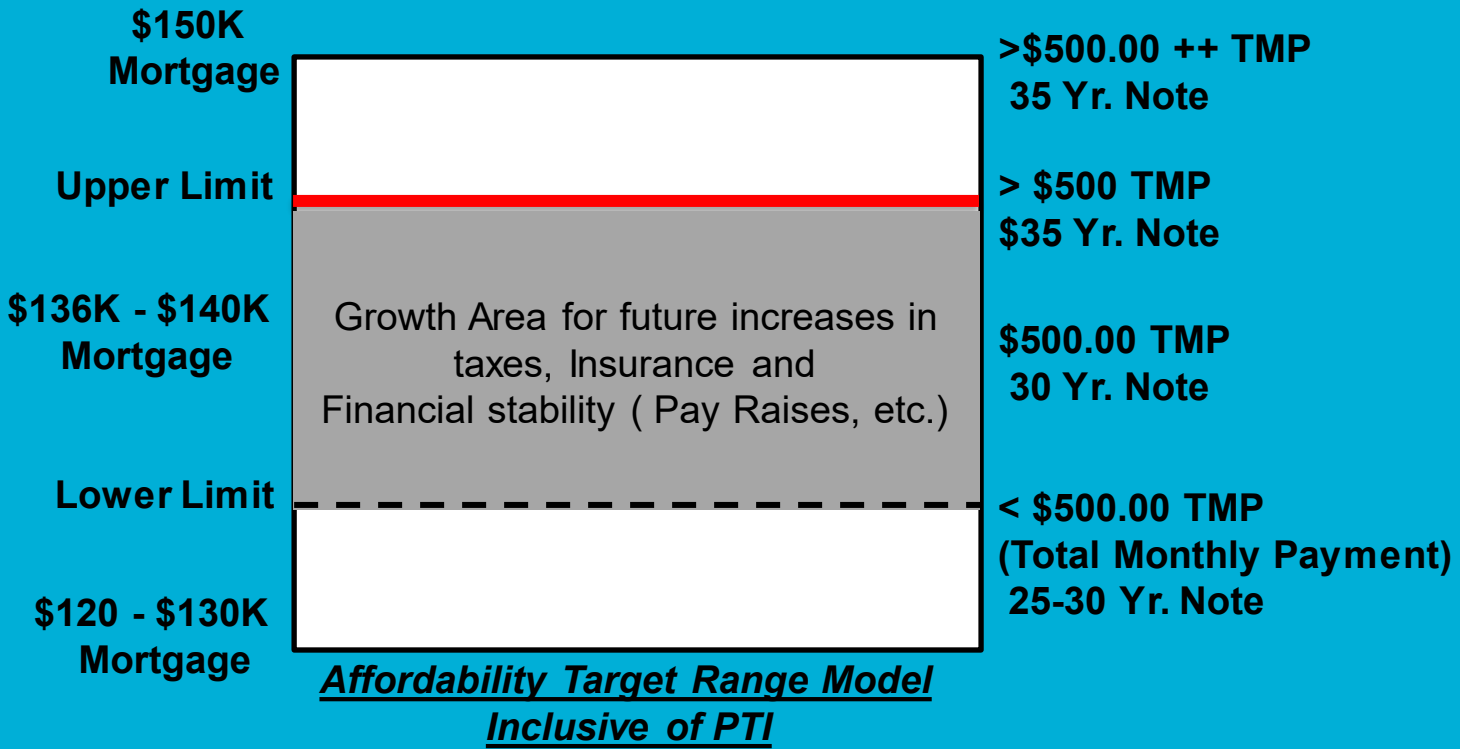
$150K
Mortgage

>$500.00 ++ TMP
35 Yr. Note

Upper Limit

> $500 TMP
$35 Yr. Note

$136K - $140K
Mortgage

Growth Area for future increases in taxes, Insurance and Financial stability ( Pay Raises, etc.)

$500.00 TMP
30 Yr. Note

Lower Limit

< $500.00 TMP
(Total Monthly Payment)
25-30 Yr. Note

$120 - $130K
Mortgage

Affordability Target Range Model
Inclusive of PTI